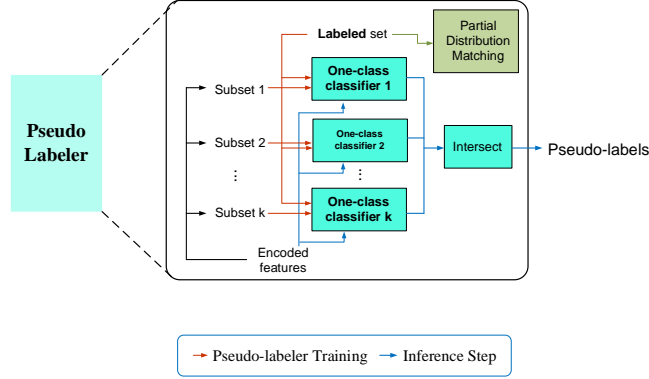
Pseudo Labeler

Labeled set

Partial Distribution Matching

Subset 1

One-class classifier 1

Subset 2

One-class classifier 2

Intersect

Pseudo-labels

⋮

⋮

Subset k

One-class classifier k

Encoded features

Pseudo-labeler Training

Inference Step